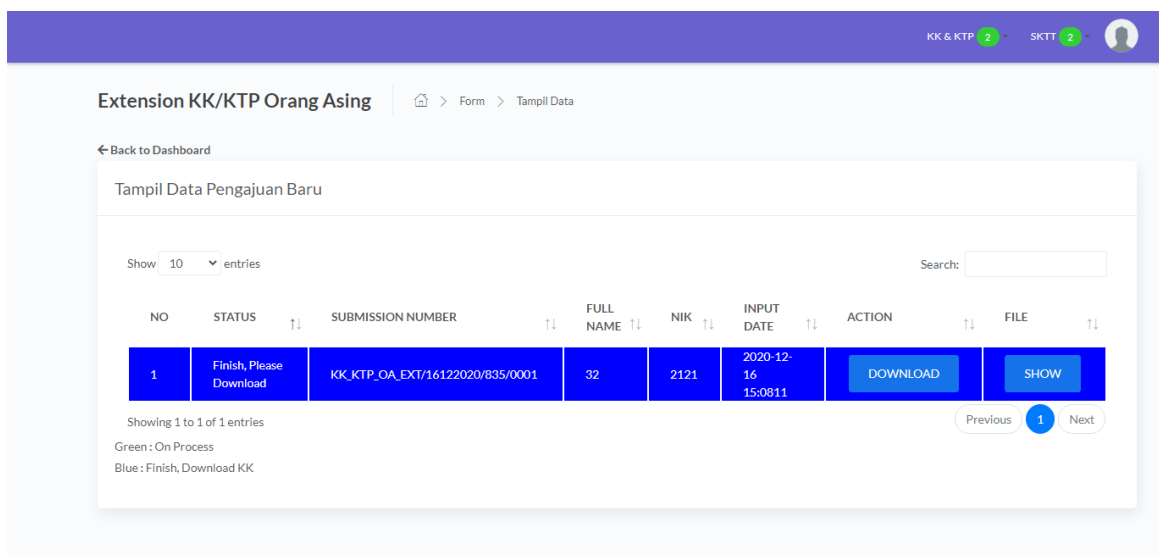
KK & KTP 2 SKTT 2

Extension KK/KTP Orang Asing > Form > Tampil Data

← Back to Dashboard

Tampil Data Pengajuan Baru

Show 10 entries

Search:

| NO | STATUS | SUBMISSION NUMBER | FULL NAME | NIK | INPUT DATE | ACTION | FILE |
|---|---|---|---|---|---|---|---|
| 1 | Finish, Please Download | KK_KTP_OA_EXT/16122020/835/0001 | 32 | 2121 | 2020-12-16 15:0811 | DOWNLOAD | SHOW |

Showing 1 to 1 of 1 entries

Previous 1 Next

Green : On Process

Blue : Finish, Download KK